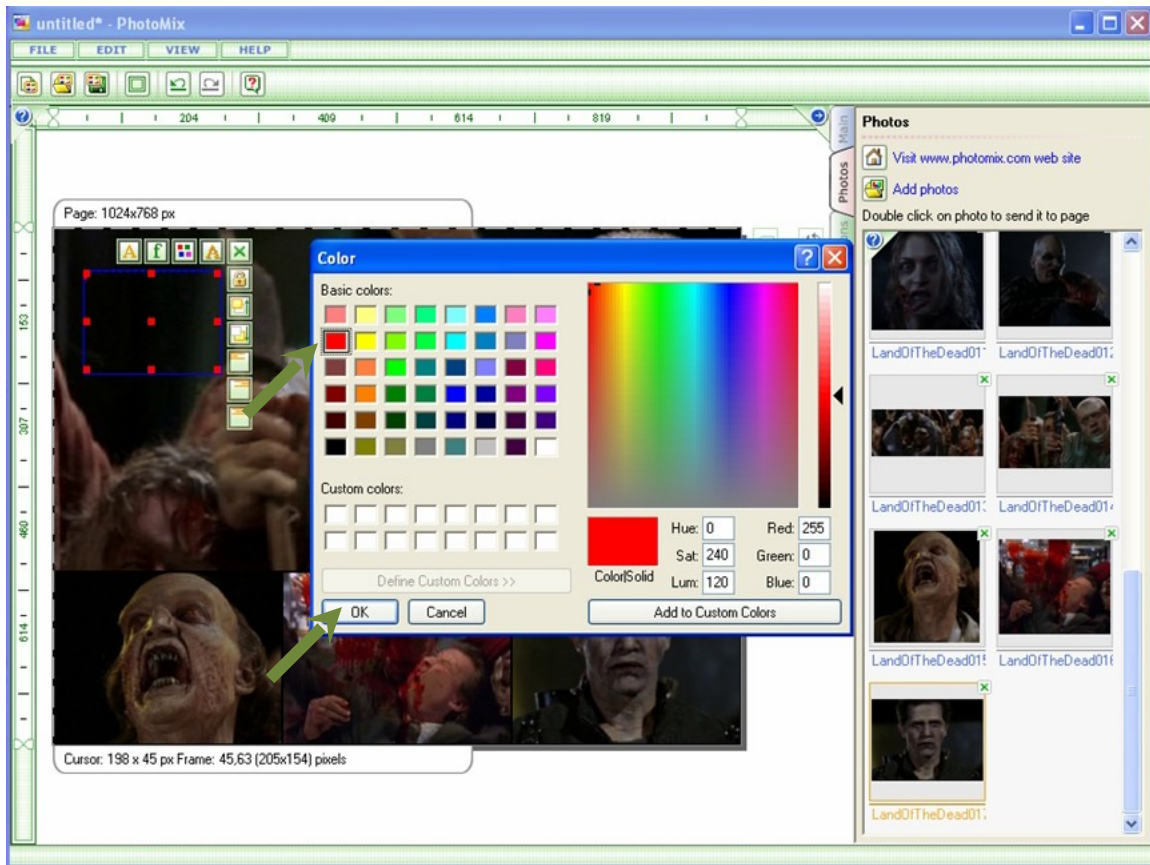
untitled* - PhotoMix

FILE EDIT VIEW HELP

204 409 614 819

Main Photos

Page: 1024x768 px

153 307 460 614

Color

Basic colors:

Custom colors:

Define Custom Colors >>

OK Cancel

Color|Solid

Hue: 0
Sat: 240
Lum: 120

Red: 255
Green: 0
Blue: 0

Add to Custom Colors

Cursor: 198 x 45 px Frame: 45,63 (205x154) pixels

Photos

Visit www.photomix.com web site

Add photos

Double click on photo to send it to page

LandOfTheDead01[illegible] LandOfTheDead01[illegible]

LandOfTheDead01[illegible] LandOfTheDead01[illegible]

LandOfTheDead01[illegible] LandOfTheDead01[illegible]

LandOfTheDead01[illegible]